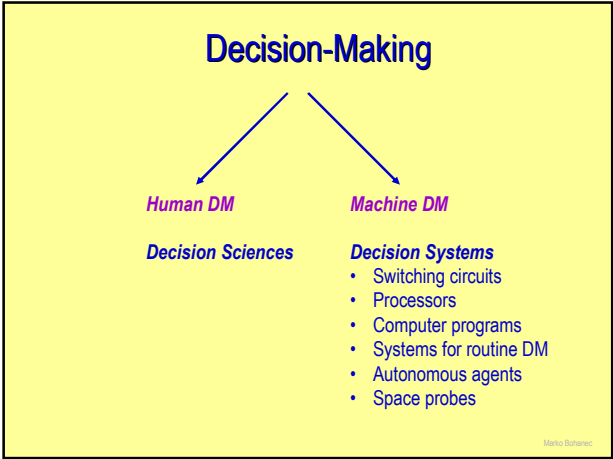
Decision-Making

Human DM

Decision Sciences

Machine DM

Decision Systems
- Switching circuits
- Processors
- Computer programs
- Systems for routine DM
- Autonomous agents
- Space probes

Marko Bohanec